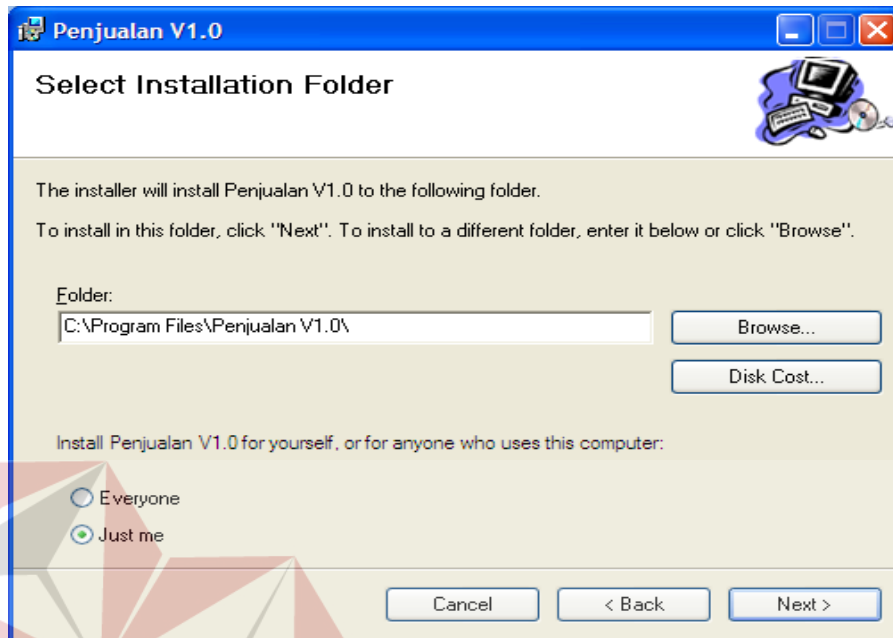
Penjualan V1.0

Select Installation Folder

The installer will install Penjualan V1.0 to the following folder.

To install in this folder, click "Next". To install to a different folder, enter it below or click "Browse".

Folder:

C:\Program Files\Penjualan V1.0\

Browse...

Disk Cost...

Install Penjualan V1.0 for yourself, or for anyone who uses this computer:

Everyone

Just me

Cancel

< Back

Next >